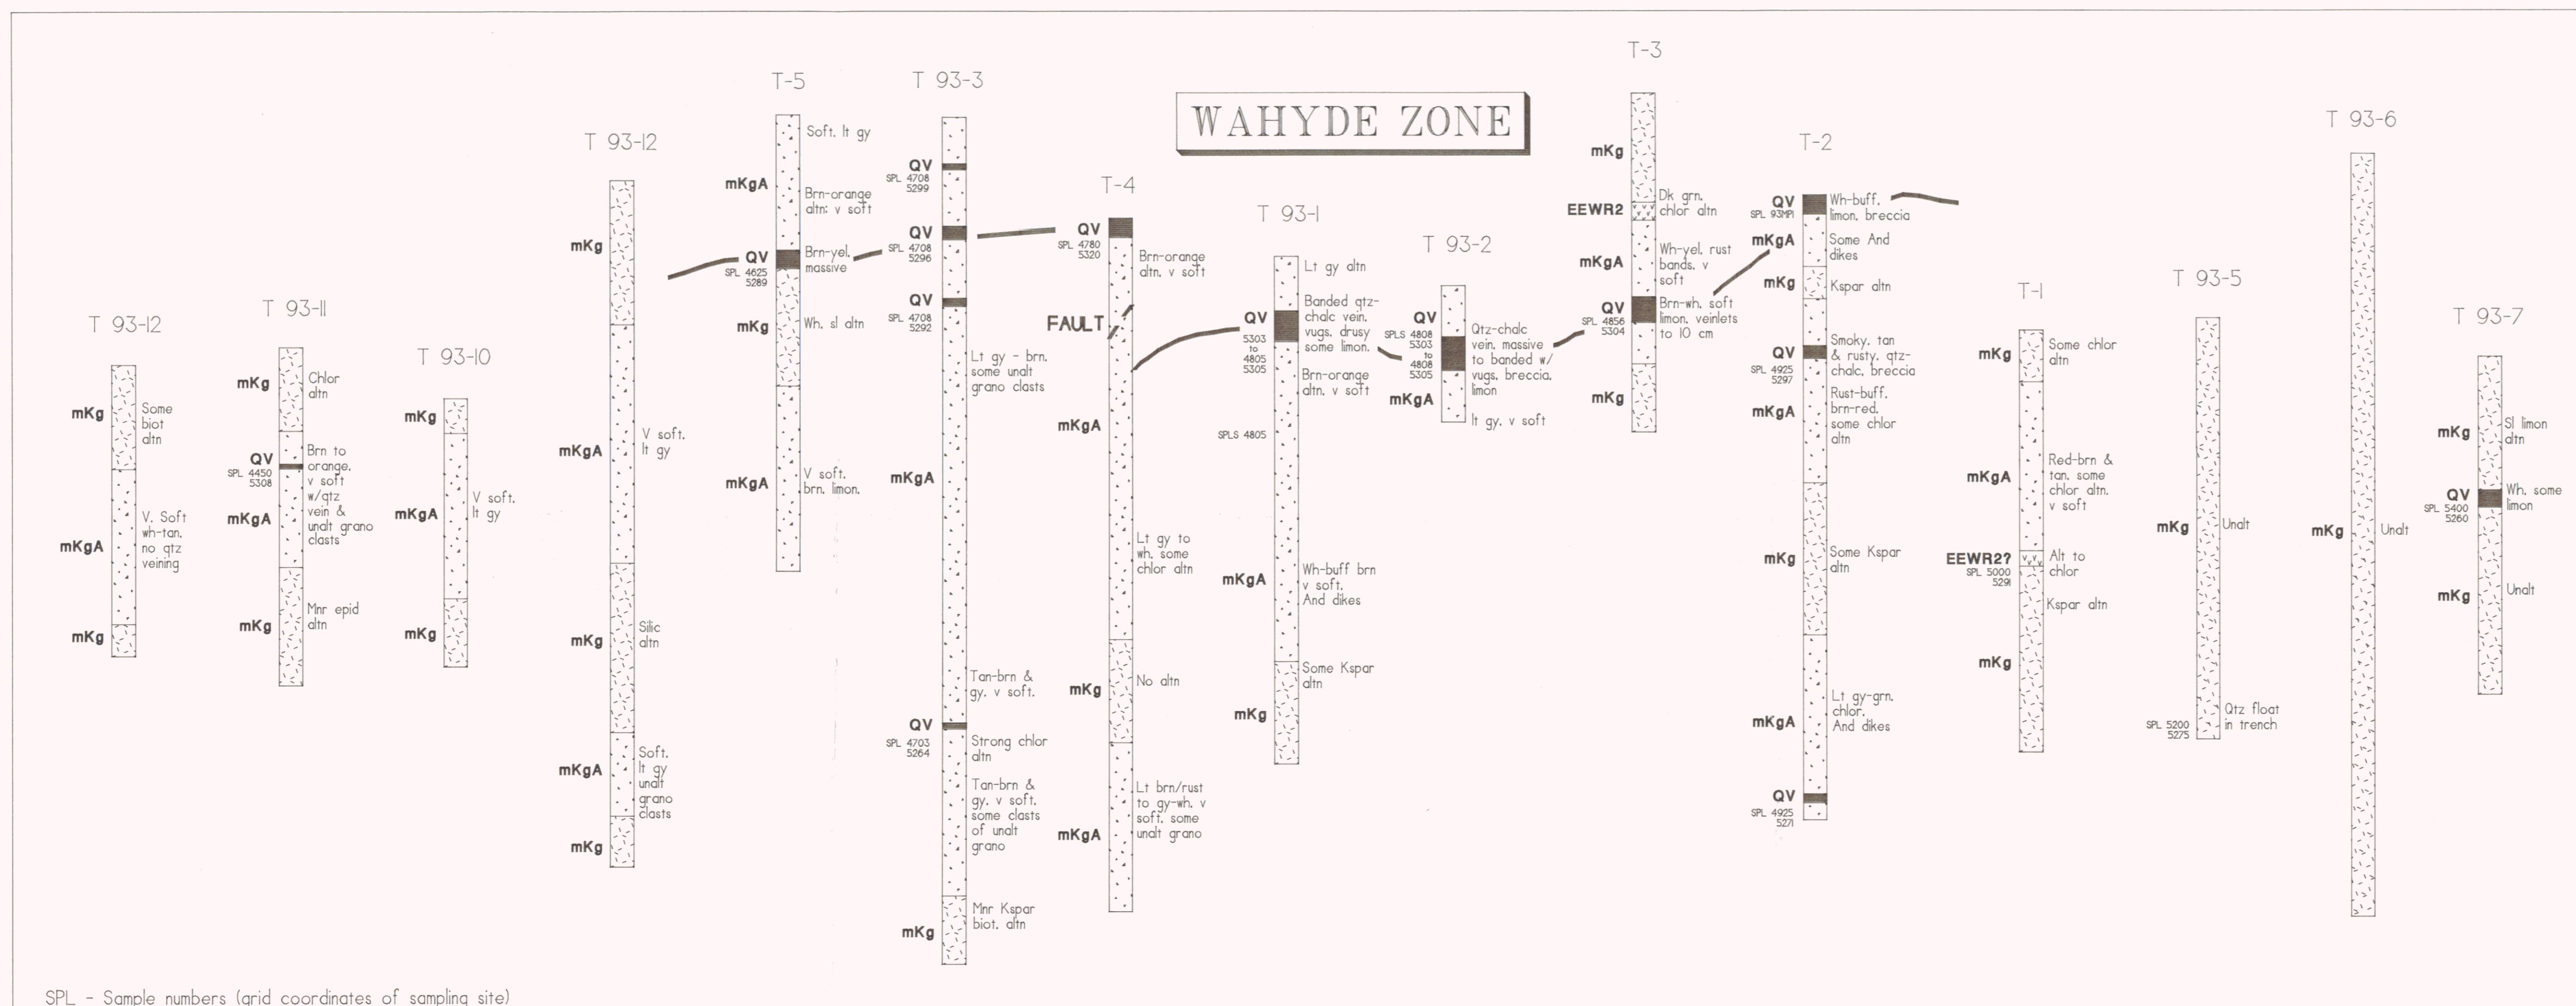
WAHYDE ZONE

T 93-12

mKg
Some biot altn

mKgA
V. Soft wh-tan, no qtz veining

mKg

T 93-11

mKg
Chlor altn

QV
SPL 4450 5308
Brn to orange, v soft w/qtz vein & unalt grano clasts

mKgA

mKg
Mnr epid altn

T 93-10

mKg

mKgA
V soft, lt gy

mKg

T 93-12

mKg

mKgA
V soft, lt gy

mKg
Silic altn

mKgA
Soft, lt gy unalt grano clasts

mKg

T-5

Soft, lt gy

mKgA
Brn-orange altn; v soft

QV
SPL 4625 5289
Brn-yel, massive

mKg
Wh, sl altn

mKgA
V soft, brn, limon.

T 93-3

QV
SPL 4708 5299

QV
SPL 4708 5296

QV
SPL 4708 5292

Lt gy - brn, some unalt grano clasts

mKgA

Tan-brn & gy, v soft.

QV
SPL 4703 5264
Strong chlor altn

Tan-brn & gy, v soft, some clasts of unalt grano

mKg
Mnr Kspar biot, altn

T-4

QV
SPL 4780 5320
Brn-orange altn, v soft

FAULT

mKgA

Lt gy to wh, some chlor altn

mKg
No altn

mKgA
Lt brn/rust to gy-wh, v soft, some unalt grano

T 93-1

Lt gy altn

QV
5303 to 4805 5305
Banded qtz-chalc vein, vugs, drusy some limon.

Brn-orange altn, v soft

SPLS 4805

mKgA
Wh-buff brn v soft, And dikes

mKg
Some Kspar altn

T 93-2

QV
SPLS 4808 5303 to 4808 5305
Qtz-chalc vein, massive to banded w/ vugs, breccia, limon

mKgA
lt gy, v soft

T-3

mKg

EEWR2
Dk grn, chlor altn

mKgA
Wh-yel, rust bands, v soft

QV
SPL 4856 5304
Brn-wh, soft limon, veinlets to 10 cm

mKg

T-2

QV
SPL 93MP1
Wh-buff, limon, breccia

mKgA
Some And dikes

mKg
Kspar altn

QV
SPL 4925 5297
Smoky, tan & rusty, qtz-chalc, breccia

mKgA
Rust-buff, brn-red, some chlor altn

mKg
Some Kspar altn

mKgA
Lt gy-grn, chlor, And dikes

QV
SPL 4925 5271

T-1

mKg
Some chlor altn

mKgA
Red-brn & tan, some chlor altn, v soft

EEWR2?
SPL 5000 5291
Alt to chlor

Kspar altn

mKg

T 93-5

mKg
Unalt

SPL 5200 5275
Qtz float in trench

T 93-6

mKg
Unalt

T 93-7

mKg
Sl limon altn

QV
SPL 5400 5260
Wh, some limon

mKg
Unalt

SPL - Sample numbers (grid coordinates of sampling site)